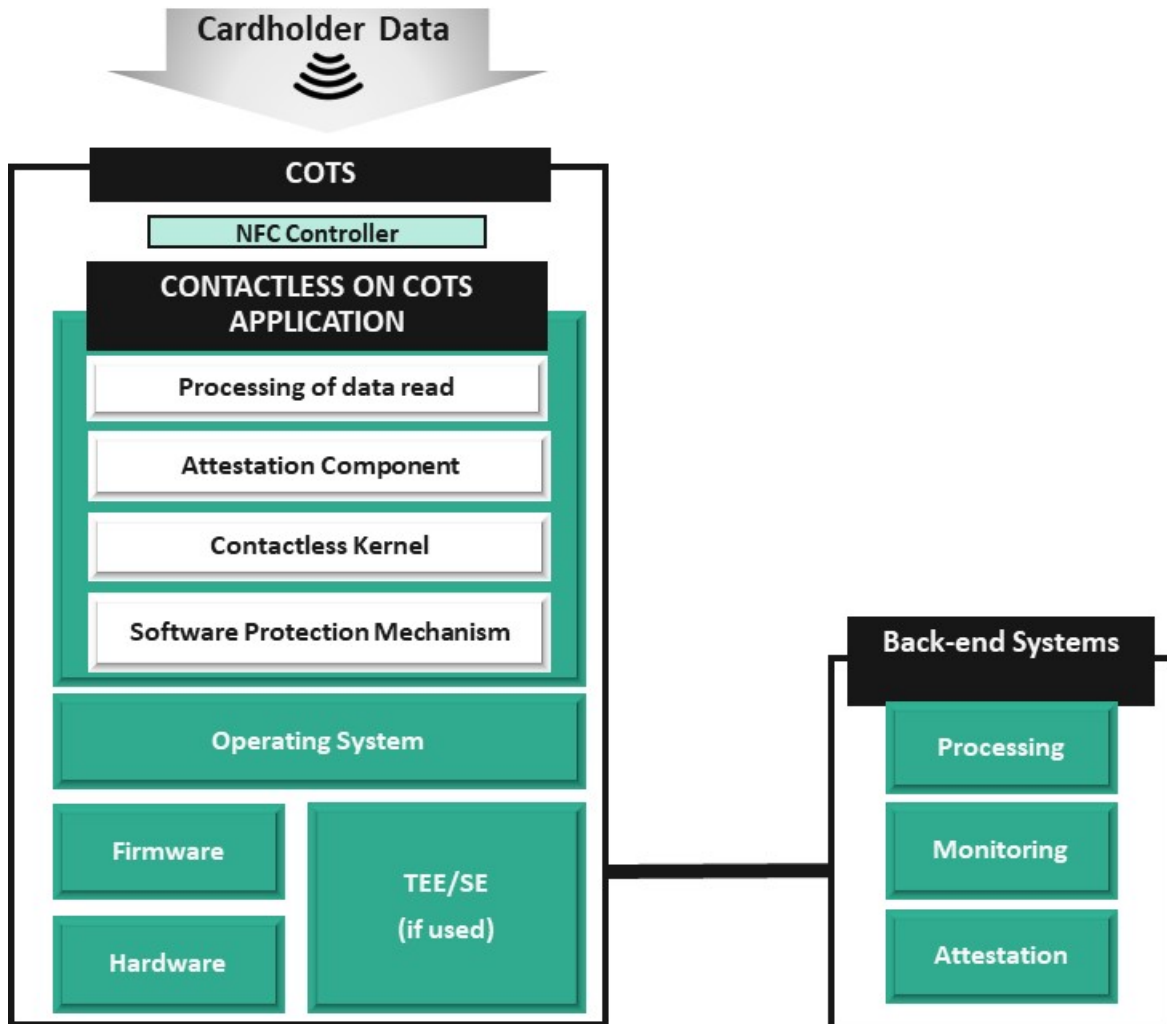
Cardholder Data

COTS

NFC Controller

CONTACTLESS ON COTS APPLICATION

Processing of data read

Attestation Component

Contactless Kernel

Software Protection Mechanism

Operating System

Firmware

Hardware

TEE/SE
(if used)

Back-end Systems

Processing

Monitoring

Attestation